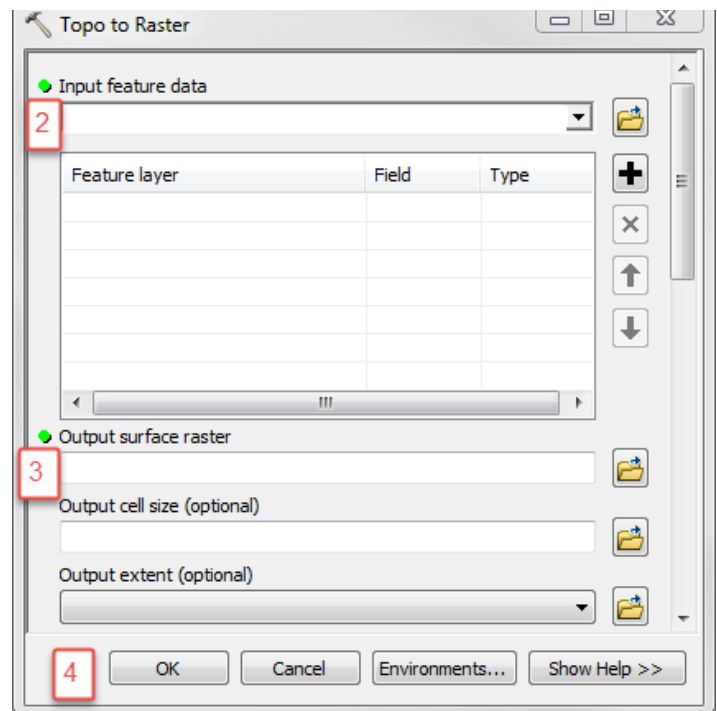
Topo to Raster

Input feature data

2

| Feature layer | Field | Type |
|---|---|---|
| | | |

Output surface raster

3

Output cell size (optional)

Output extent (optional)

4

OK

Cancel

Environments...

Show Help >>